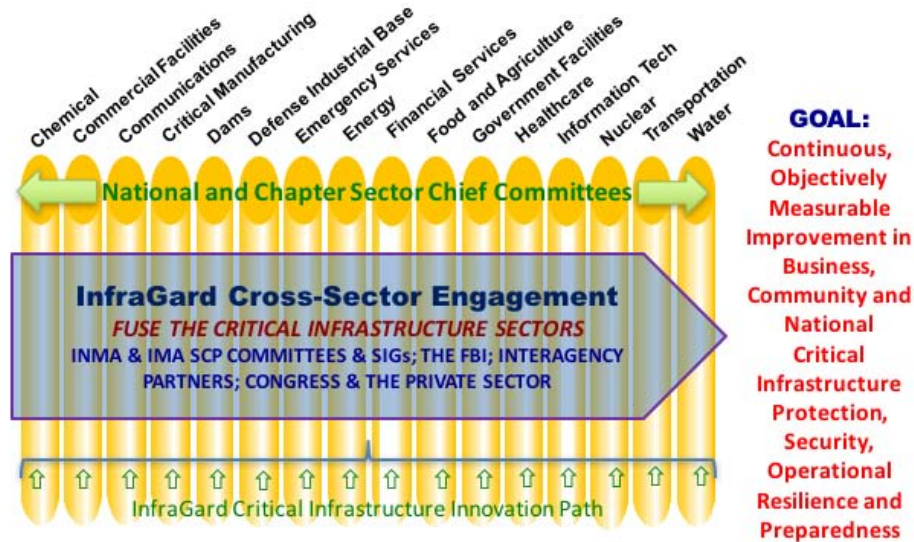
Chemical
Commercial Facilities
Communications
Critical Manufacturing
Dams
Defense Industrial Base
Emergency Services
Energy
Financial Services
Food and Agriculture
Government Facilities
Healthcare
Information Tech
Nuclear
Transportation
Water

National and Chapter Sector Chief Committees

InfraGard Cross-Sector Engagement
FUSE THE CRITICAL INFRASTRUCTURE SECTORS
INMA & IMA SCP COMMITTEES & SIGs; THE FBI; INTERAGENCY PARTNERS; CONGRESS & THE PRIVATE SECTOR

InfraGard Critical Infrastructure Innovation Path

GOAL:
Continuous, Objectively Measurable Improvement in Business, Community and National Critical Infrastructure Protection, Security, Operational Resilience and Preparedness